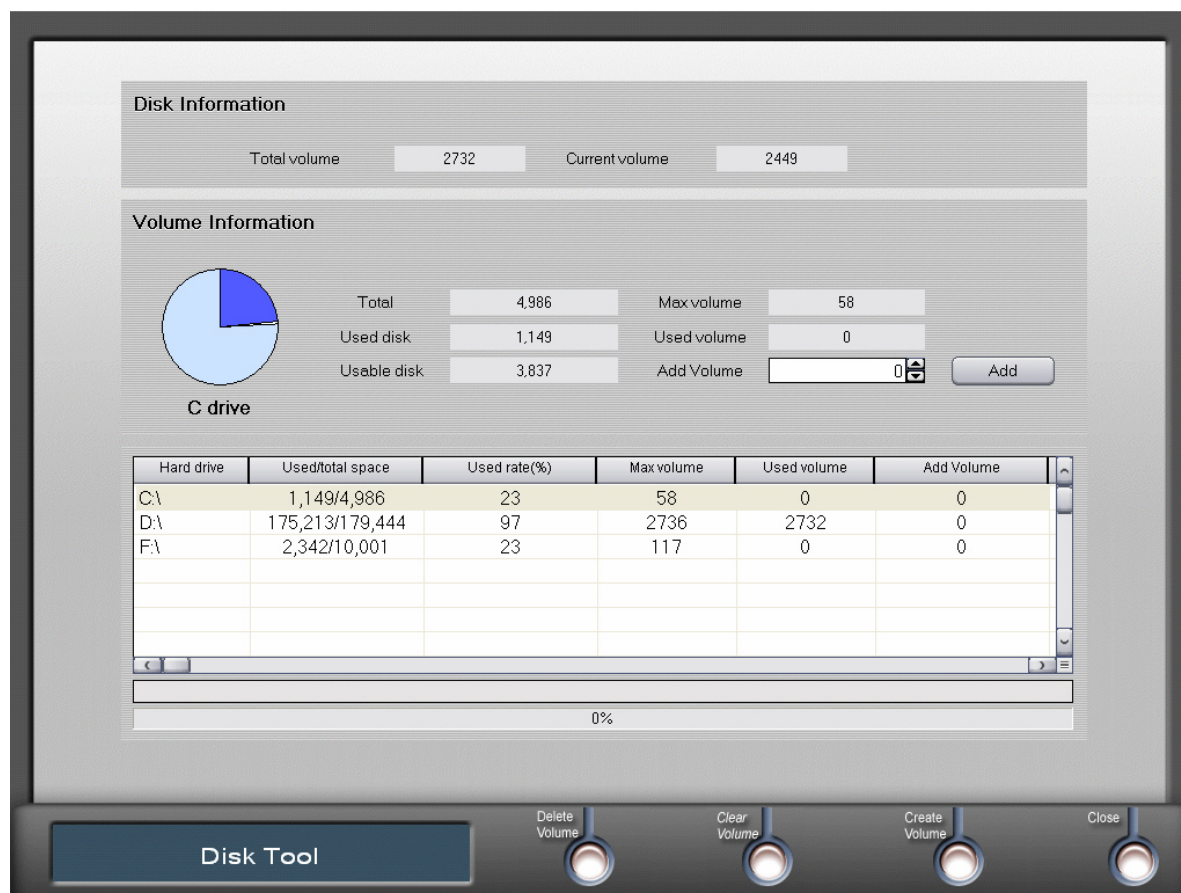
Disk Information

Total volume 2732 Current volume 2449

Volume Information

Total 4,986 Max volume 58
Used disk 1,149 Used volume 0
Usable disk 3,837 Add Volume 0 Add

C drive

| Hard drive | Used/total space | Used rate(%) | Max volume | Used volume | Add Volume |
|---|---|---|---|---|---|
| C:\ | 1,149/4,986 | 23 | 58 | 0 | 0 |
| D:\ | 175,213/179,444 | 97 | 2736 | 2732 | 0 |
| F:\ | 2,342/10,001 | 23 | 117 | 0 | 0 |

0%

Disk Tool

Delete Volume

Clear Volume

Create Volume

Close